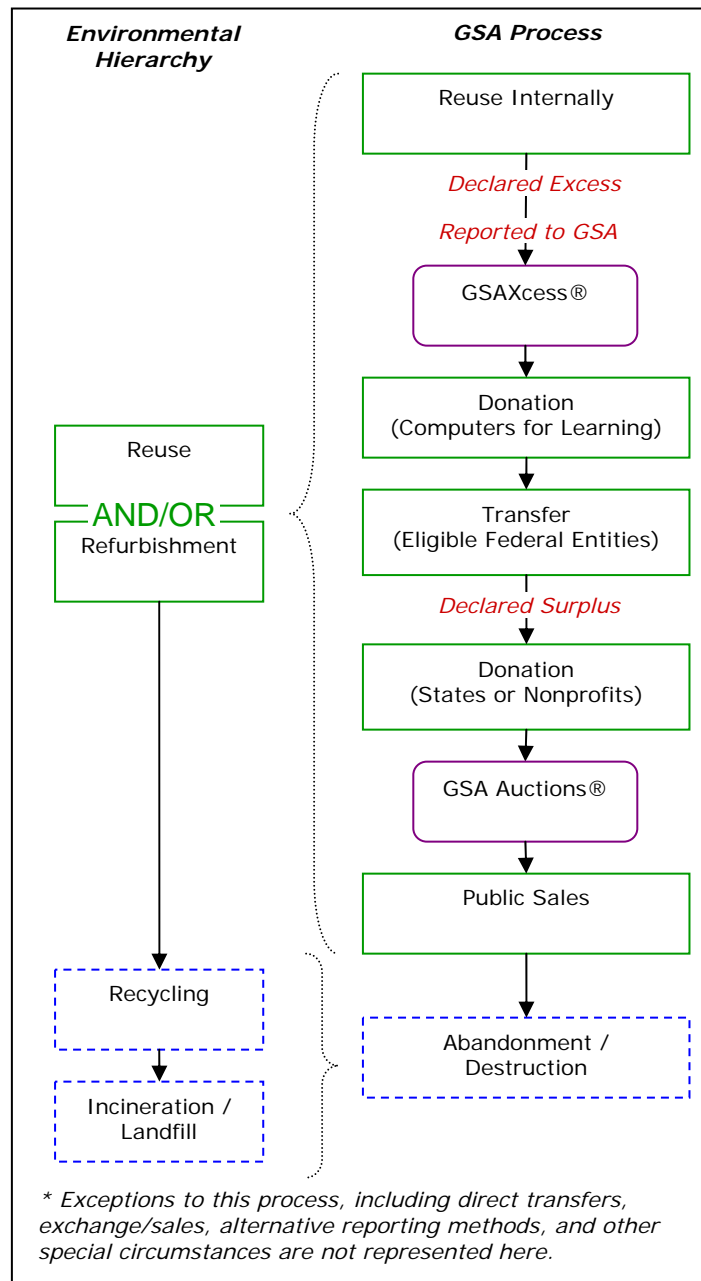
Environmental Hierarchy

GSA Process

Reuse Internally

Declared Excess

Reported to GSA

GSAXcess®

Donation (Computers for Learning)

Reuse

AND/OR

Refurbishment

Transfer (Eligible Federal Entities)

Declared Surplus

Donation (States or Nonprofits)

GSA Auctions®

Public Sales

Recycling

Incineration / Landfill

Abandonment / Destruction

* Exceptions to this process, including direct transfers, exchange/sales, alternative reporting methods, and other special circumstances are not represented here.